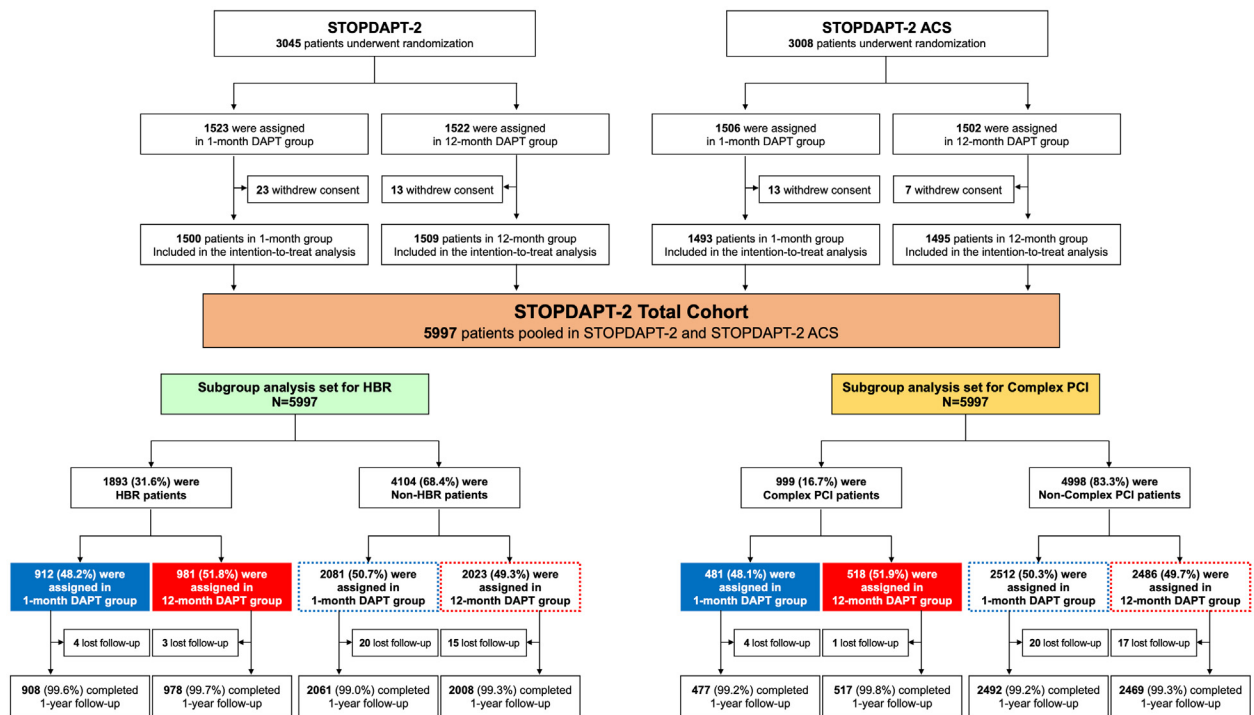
STOPDAPT-2
3045 patients underwent randomization

1523 were assigned in 1-month DAPT group

1522 were assigned in 12-month DAPT group

23 withdrew consent

13 withdrew consent

1500 patients in 1-month group Included in the intention-to-treat analysis

1509 patients in 12-month group Included in the intention-to-treat analysis

STOPDAPT-2 ACS
3008 patients underwent randomization

1506 were assigned in 1-month DAPT group

1502 were assigned in 12-month DAPT group

13 withdrew consent

7 withdrew consent

1493 patients in 1-month group Included in the intention-to-treat analysis

1495 patients in 12-month group Included in the intention-to-treat analysis

STOPDAPT-2 Total Cohort
5997 patients pooled in STOPDAPT-2 and STOPDAPT-2 ACS

Subgroup analysis set for HBR
N=5997

1893 (31.6%) were HBR patients

4104 (68.4%) were Non-HBR patients

912 (48.2%) were assigned in 1-month DAPT group

981 (51.8%) were assigned in 12-month DAPT group

2081 (50.7%) were assigned in 1-month DAPT group

2023 (49.3%) were assigned in 12-month DAPT group

4 lost follow-up

3 lost follow-up

20 lost follow-up

15 lost follow-up

908 (99.6%) completed 1-year follow-up

978 (99.7%) completed 1-year follow-up

2061 (99.0%) completed 1-year follow-up

2008 (99.3%) completed 1-year follow-up

Subgroup analysis set for Complex PCI
N=5997

999 (16.7%) were Complex PCI patients

4998 (83.3%) were Non-Complex PCI patients

481 (48.1%) were assigned in 1-month DAPT group

518 (51.9%) were assigned in 12-month DAPT group

2512 (50.3%) were assigned in 1-month DAPT group

2486 (49.7%) were assigned in 12-month DAPT group

4 lost follow-up

1 lost follow-up

20 lost follow-up

17 lost follow-up

477 (99.2%) completed 1-year follow-up

517 (99.8%) completed 1-year follow-up

2492 (99.2%) completed 1-year follow-up

2469 (99.3%) completed 1-year follow-up